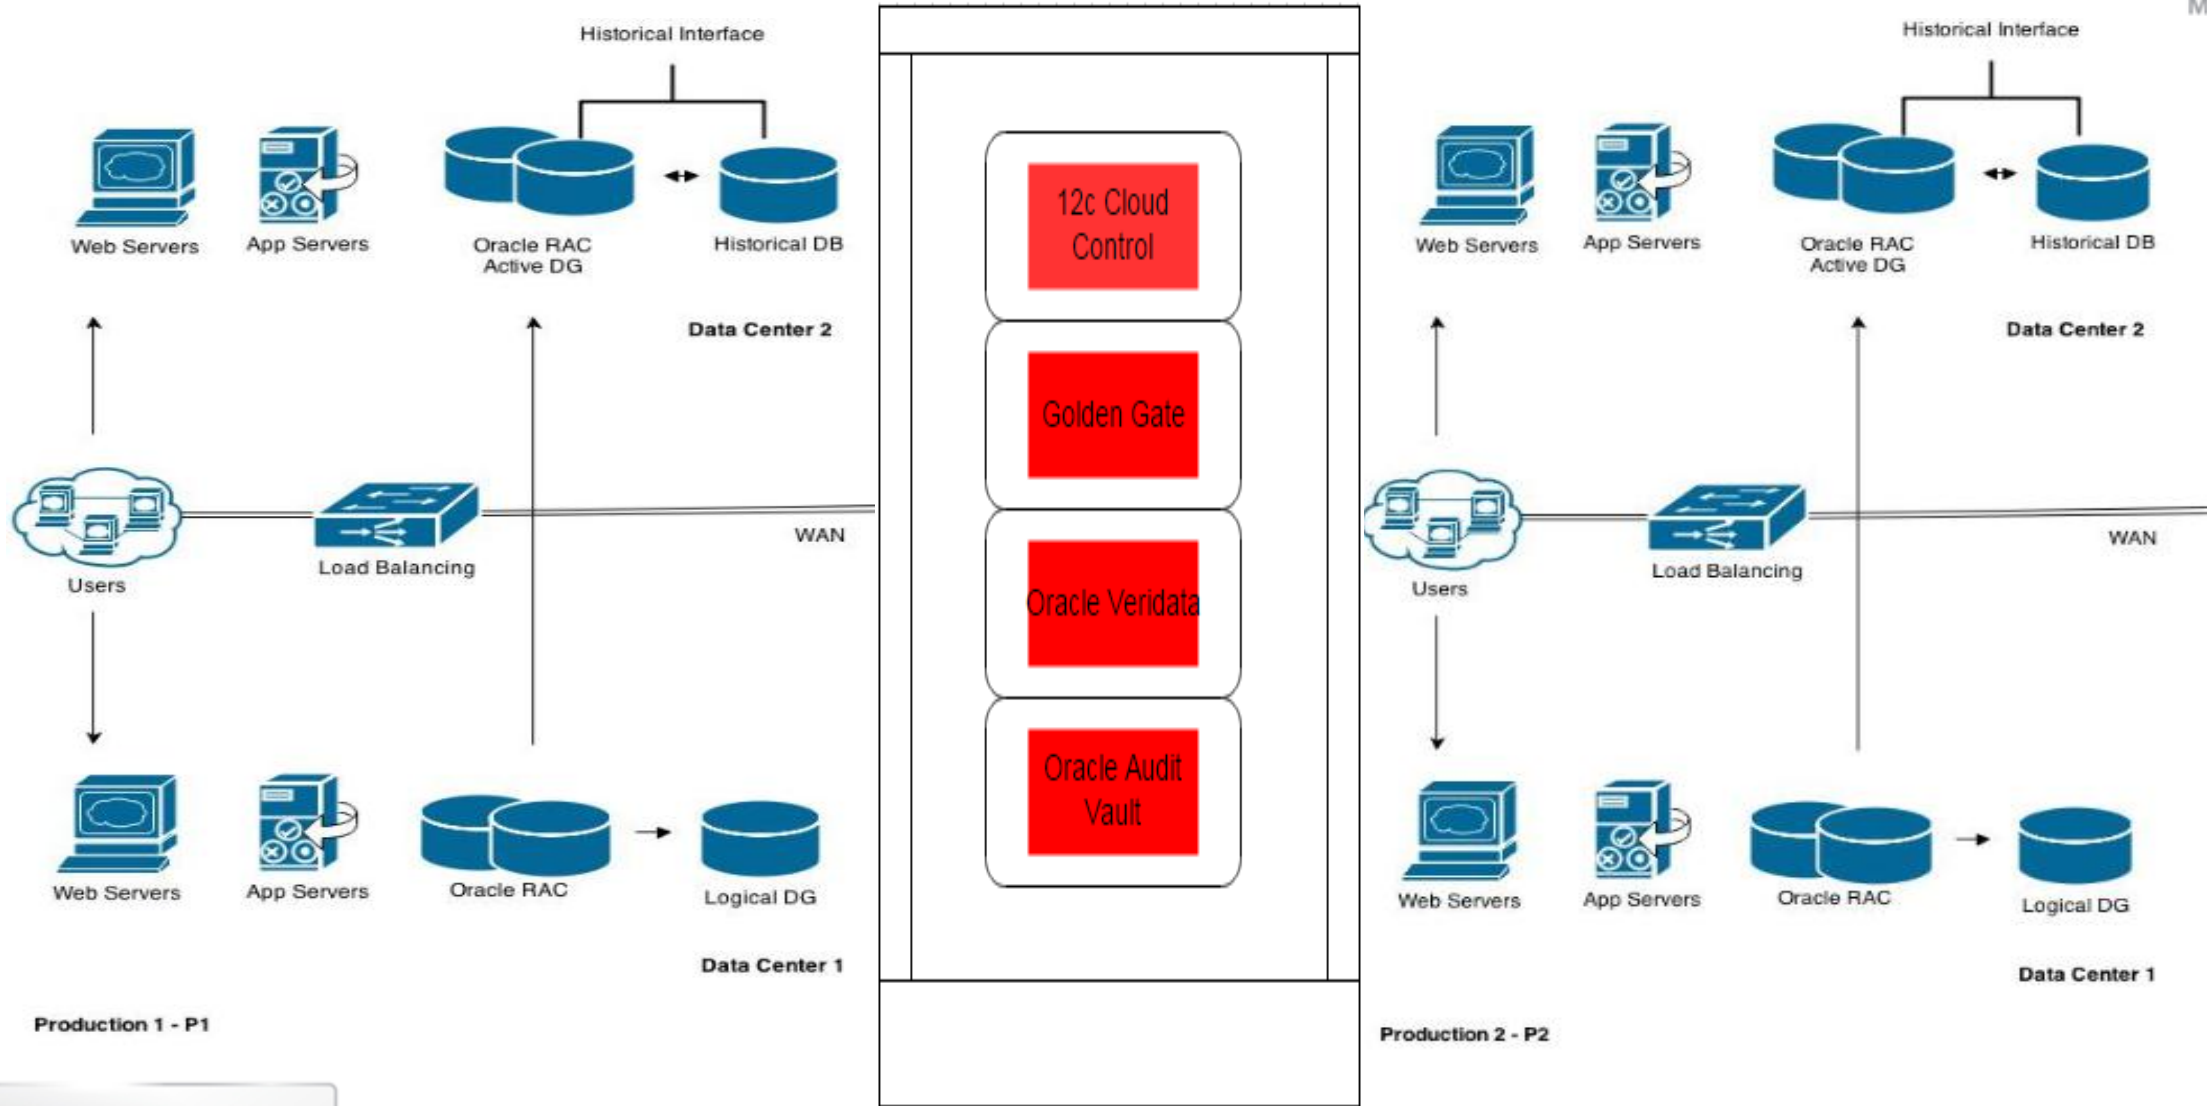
Historical Interface

Web Servers

App Servers

Oracle RAC Active DG

Historical DB

Data Center 2

Users

Load Balancing

WAN

Web Servers

App Servers

Oracle RAC

Logical DG

Data Center 1

Production 1 - P1

12c Cloud Control

Golden Gate

Oracle Veridata

Oracle Audit Vault

Historical Interface

Web Servers

App Servers

Oracle RAC Active DG

Historical DB

Data Center 2

Users

Load Balancing

WAN

Web Servers

App Servers

Oracle RAC

Logical DG

Data Center 1

Production 2 - P2